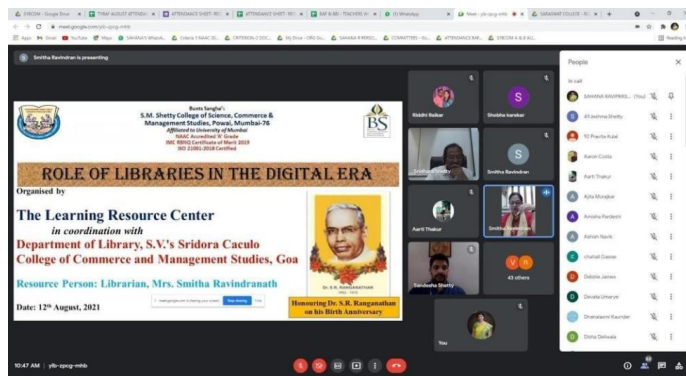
Smitha Ravindran is presenting

Bunts Sangha's
S.M. Shetty College of Science, Commerce & Management Studies, Powai, Mumbai-76
Affiliated to University of Mumbai
NAAC Accredited 'A' Grade
IMC RBNQ Certificate of Merit 2019
ISO 21001:2018 Certified

BS

ROLE OF LIBRARIES IN THE DIGITAL ERA

Organised by

The Learning Resource Center
in coordination with
Department of Library, S.V.'s Sridora Caculo College of Commerce and Management Studies, Goa

Resource Person: Librarian, Mrs. Smitha Ravindranath

Date: 12th August, 2021

meet.google.com is sharing your screen. Stop sharing Hide

Honouring Dr. S.R. Ranganathan on his Birth Anniversary

DR. S. R. RANGANATHAN

Riddhi Baikar
Shobha karekar
Smitha Ravindran
Aarti Thakur
Smitha Ravindran
Sandesha Shetty
43 others
You

People
In call
SAHANA KRIPPRASAD (You)
Ashwina Shetty
Pravita Kale
Aaron Costa
Aarti Thakur
Ajita Murajkar
Anisha Pardeshi
Ashish Naik
chaitali Gawas
Debila Jones
Devata Umarye
Dhanalaxmi Ravinder
Disha Dalvala

10:47 AM | ylb-zpcg-mhb